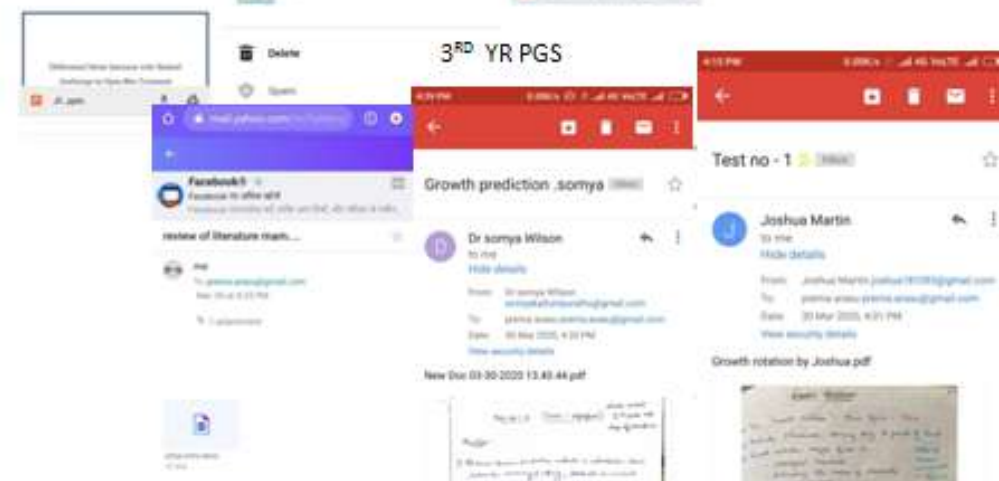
3$^{RD}$ YR PGS

Delete

Spam

mail.yahoo.com

Facebook

review of literature mam...

To: prema.anau@gmail.com

1 attachment

Growth prediction .somya

Dr somya Wilson

to me

Hide details

From: Dr somya Wilson

To: prema anau

Date: 30 Mar 2020, 4:20 PM

View security details

New Doc 03-30-2020 13.40.44.pdf

Test no - 1

Joshua Martin

to me

Hide details

From: Joshua Martin

To: prema anau

Date: 30 Mar 2020, 4:01 PM

View security details

Growth rotation by Joshua.pdf